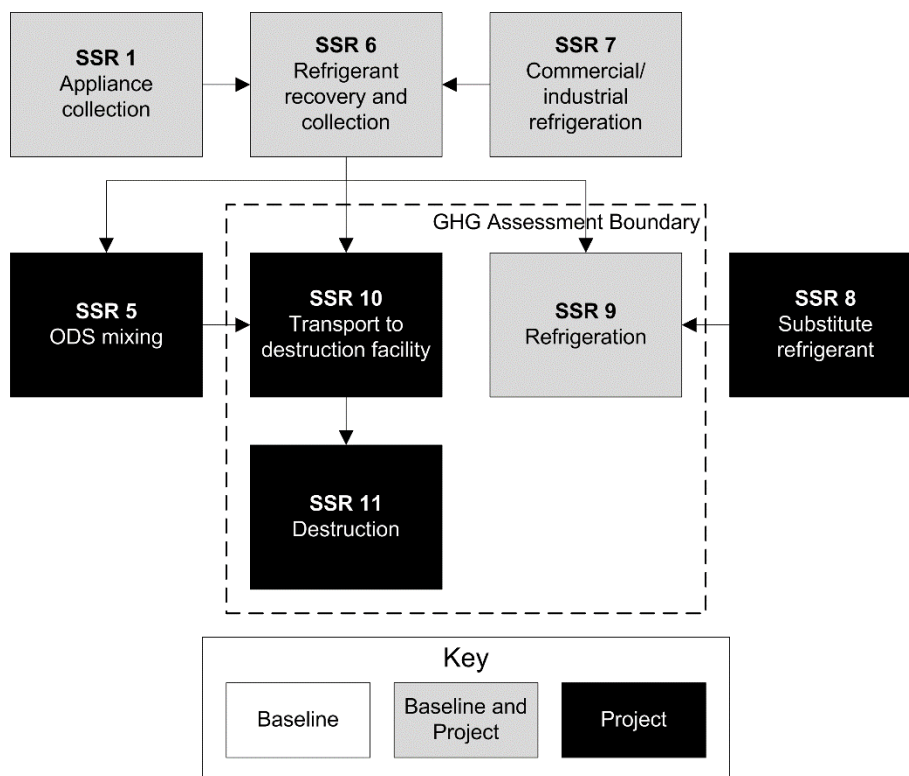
SSR 1
Appliance collection

SSR 6
Refrigerant recovery and collection

SSR 7
Commercial/ industrial refrigeration

GHG Assessment Boundary

SSR 5
ODS mixing

SSR 10
Transport to destruction facility

SSR 9
Refrigeration

SSR 8
Substitute refrigerant

SSR 11
Destruction

Key

Baseline

Baseline and Project

Project